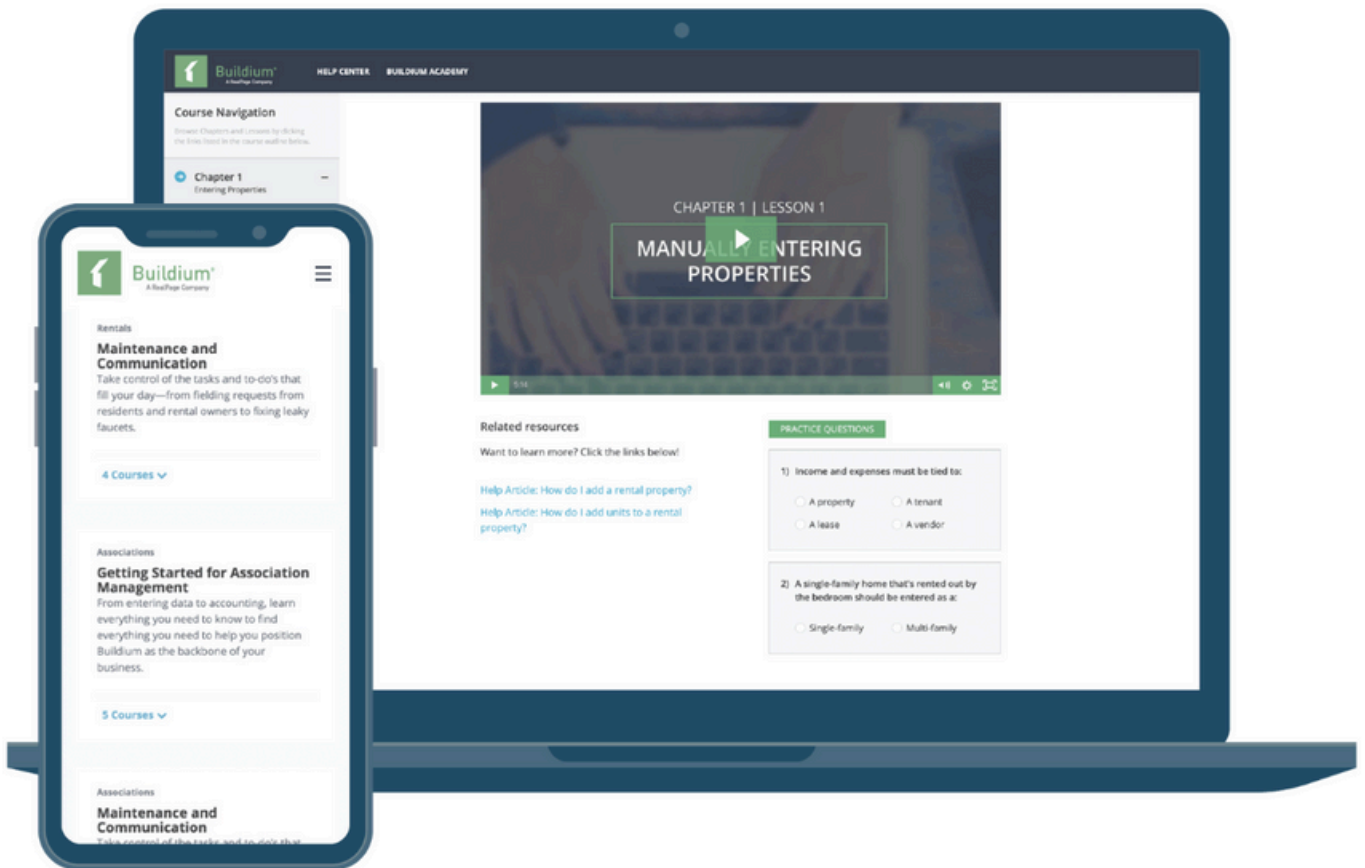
Buildium
A RealPage Company

HELP CENTER   BUILDIUM ACADEMY

Course Navigation
Browse Chapters and Lessons by clicking the links listed in the course outline below.

Chapter 1
Entering Properties

CHAPTER 1 | LESSON 1
MANUALLY ENTERING PROPERTIES

5:14

Related resources
Want to learn more? Click the links below!

Help Article: How do I add a rental property?

Help Article: How do I add units to a rental property?

PRACTICE QUESTIONS

1) Income and expenses must be tied to:
A property
A tenant
A lease
A vendor

2) A single-family home that's rented out by the bedroom should be entered as a:
Single-family
Multi-family

Buildium
A RealPage Company

Rentals
Maintenance and Communication
Take control of the tasks and to-do's that fill your day—from fielding requests from residents and rental owners to fixing leaky faucets.

4 Courses

Associations
Getting Started for Association Management
From entering data to accounting, learn everything you need to know to find everything you need to help you position Buildium as the backbone of your business.

5 Courses

Associations
Maintenance and Communication
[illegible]